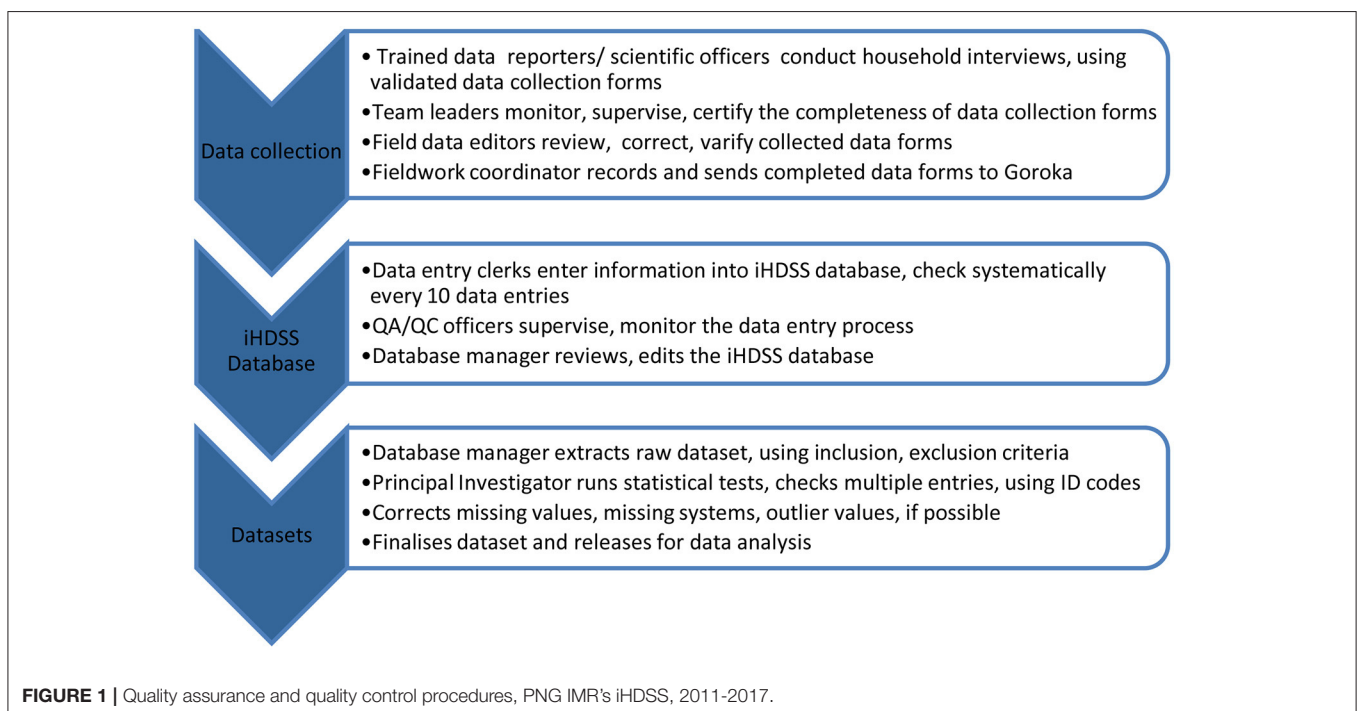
Data collection

• Trained data reporters/ scientific officers conduct household interviews, using validated data collection forms
•Team leaders monitor, supervise, certify the completeness of data collection forms
•Field data editors review, correct, varify collected data forms
•Fieldwork coordinator records and sends completed data forms to Goroka

iHDSS Database

•Data entry clerks enter information into iHDSS database, check systematically every 10 data entries
•QA/QC officers supervise, monitor the data entry process
•Database manager reviews, edits the iHDSS database

Datasets

•Database manager extracts raw dataset, using inclusion, exclusion criteria
•Principal Investigator runs statistical tests, checks multiple entries, using ID codes
•Corrects missing values, missing systems, outlier values, if possible
•Finalises dataset and releases for data analysis

FIGURE 1 | Quality assurance and quality control procedures, PNG IMR's iHDSS, 2011-2017.